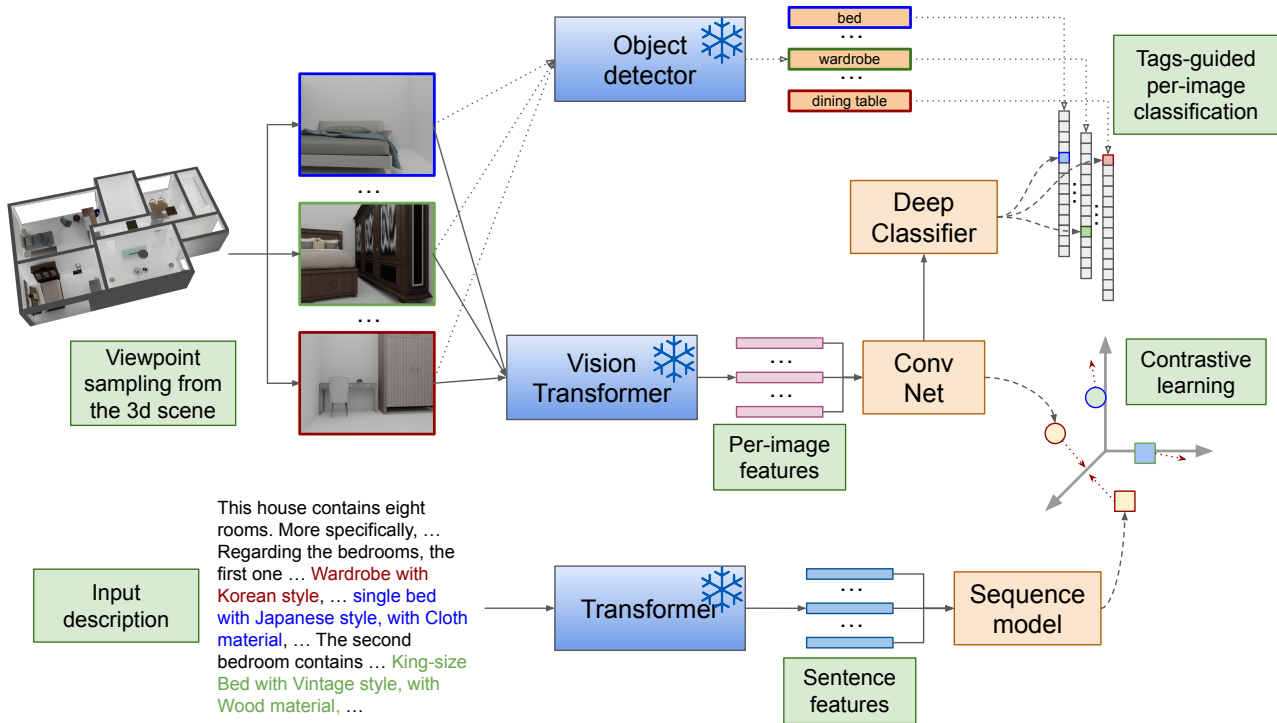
Object detector

bed
...
wardrobe
...
dining table

Tags-guided per-image classification

...
...

Viewpoint sampling from the 3d scene

Deep Classifier

Vision Transformer

...
...

Conv Net

Contrastive learning

Per-image features

This house contains eight rooms. More specifically, … Regarding the bedrooms, the first one … Wardrobe with Korean style, … single bed with Japanese style, with Cloth material, … The second bedroom contains … King-size Bed with Vintage style, with Wood material, …

Input description

Transformer

...
...

Sequence model

Sentence features